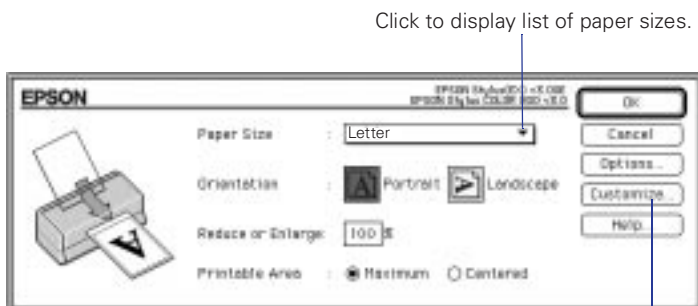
Click to display list of paper sizes.

EPSON

EPSON Stylus(R) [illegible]
EPSON Stylus COLOR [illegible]

OK

Cancel

Options...

Customize...

Help...

Paper Size : Letter

Orientation : Portrait Landscape

Reduce or Enlarge: 100 %

Printable Area : Maximum Centered